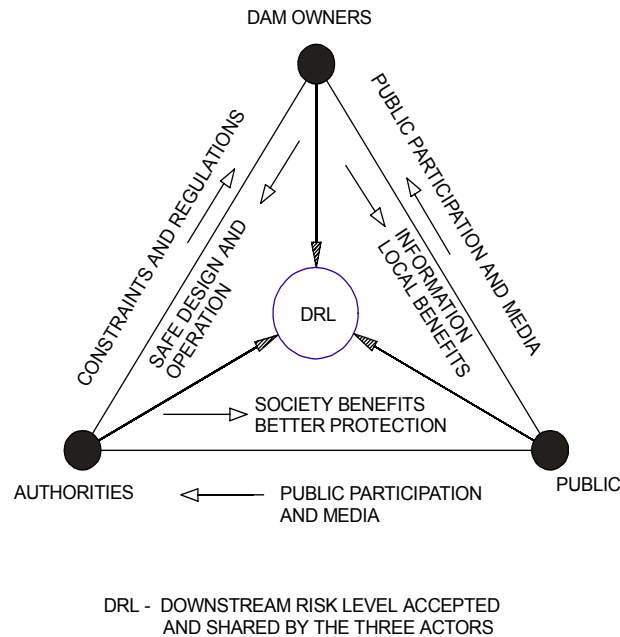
DAM OWNERS

CONSTRAINTS AND REGULATIONS

SAFE DESIGN AND OPERATION

INFORMATION LOCAL BENEFITS

PUBLIC PARTICIPATION AND MEDIA

DRL

SOCIETY BENEFITS BETTER PROTECTION

AUTHORITIES

PUBLIC PARTICIPATION AND MEDIA

PUBLIC

DRL - DOWNSTREAM RISK LEVEL ACCEPTED AND SHARED BY THE THREE ACTORS